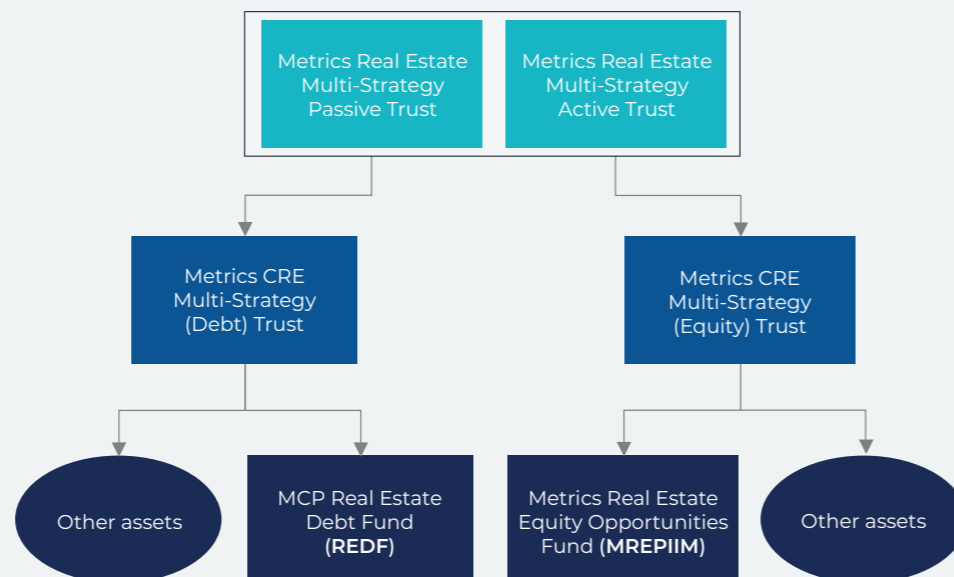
Metrics Real Estate Multi-Strategy Passive Trust

Metrics Real Estate Multi-Strategy Active Trust

Metrics CRE Multi-Strategy (Debt) Trust

Metrics CRE Multi-Strategy (Equity) Trust

Other assets

MCP Real Estate Debt Fund (**REDF**)

Metrics Real Estate Equity Opportunities Fund (**MREPIIM**)

Other assets